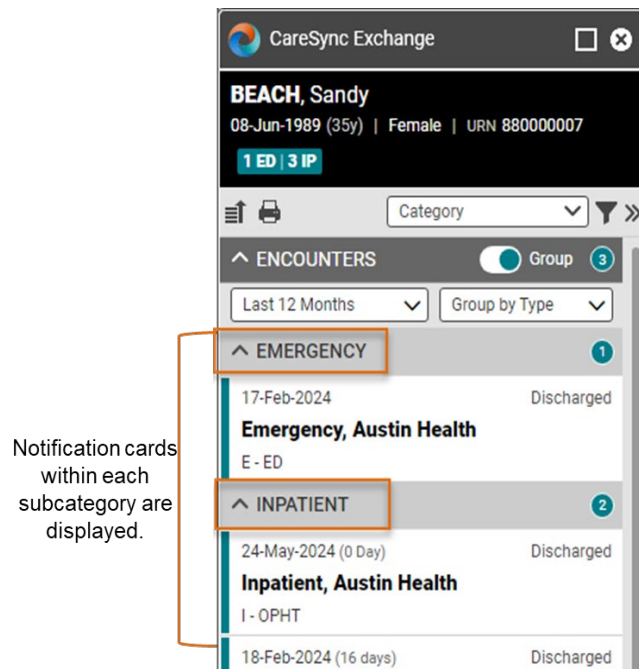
CareSync Exchange

BEACH, Sandy
08-Jun-1989 (35y) | Female | URN 880000007
1 ED | 3 IP

Category

ENCOUNTERS Group 3

Last 12 Months
Group by Type

EMERGENCY 1

17-Feb-2024 Discharged
Emergency, Austin Health
E - ED

INPATIENT 2

24-May-2024 (0 Day) Discharged
Inpatient, Austin Health
I - OPHT

18-Feb-2024 (16 days) Discharged

Notification cards within each subcategory are displayed.